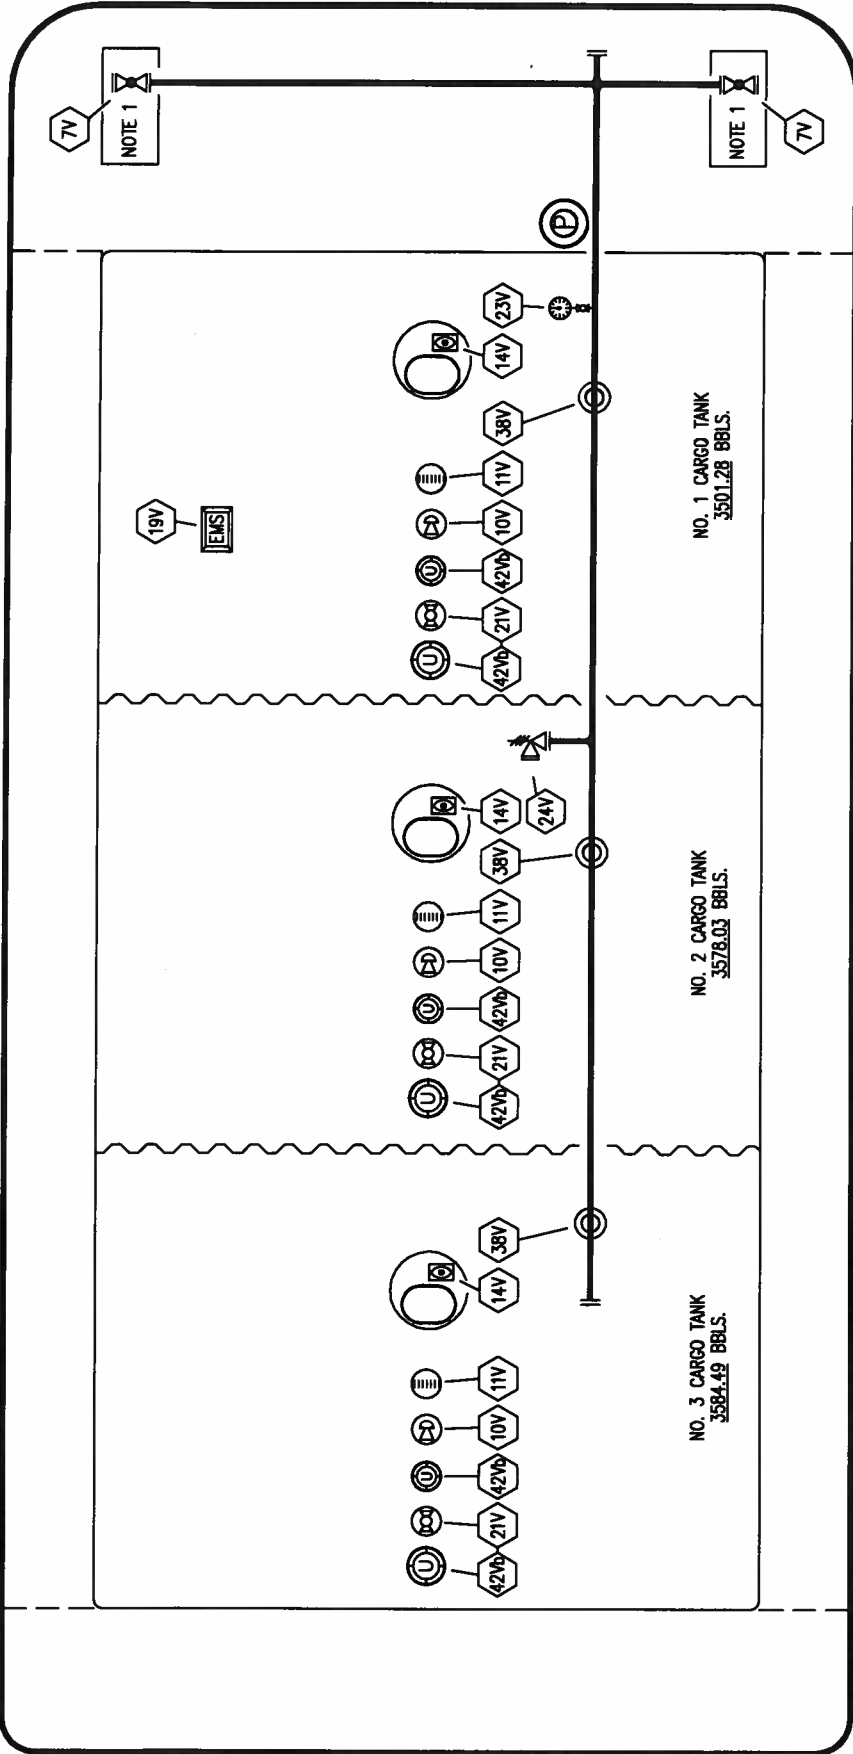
7V
NOTE 1
NOTE 1
7V
P
19V
EMS
23V
14V
38V
11V
10V
42Vb
21V
42Vb
NO. 1 CARGO TANK
3501.28 BBLS.
24V
14V
38V
11V
10V
42Vb
21V
42Vb
NO. 2 CARGO TANK
3578.03 BBLS.
38V
14V
11V
10V
42Vb
21V
42Vb
NO. 3 CARGO TANK
3584.49 BBLS.